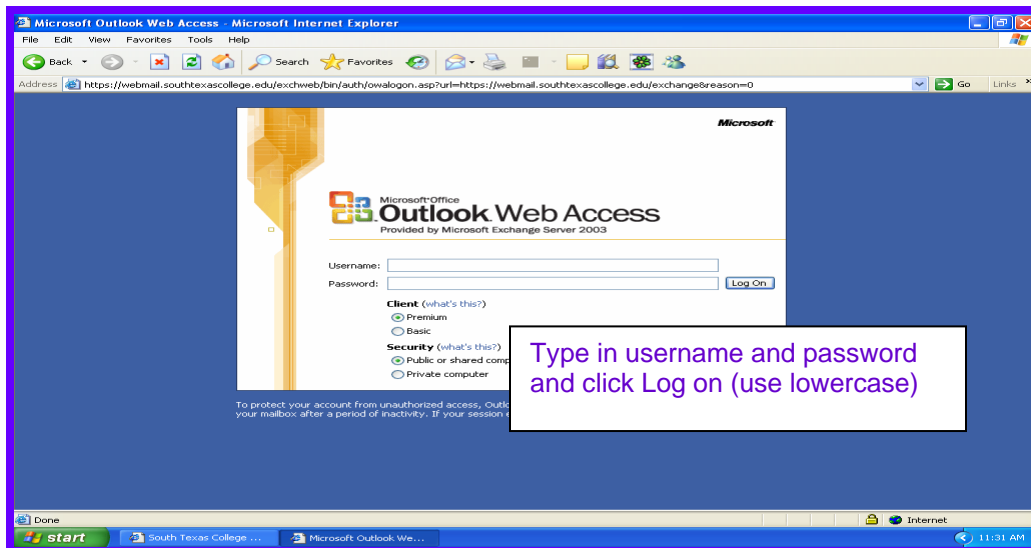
Microsoft Outlook Web Access - Microsoft Internet Explorer

File Edit View Favorites Tools Help

Back Search Favorites

Address https://webmail.southtexascollege.edu/exchweb/bin/auth/owalogon.asp?url=https://webmail.southtexascollege.edu/exchange&reason=0 Go Links

Microsoft

Microsoft Office Outlook Web Access
Provided by Microsoft Exchange Server 2003

Username:
Password: Log On

Client (what's this?)
Premium
Basic

Security (what's this?)
Public or shared comp
Private computer

To protect your account from unauthorized access, Outl your mailbox after a period of inactivity. If your session

Type in username and password and click Log on (use lowercase)

Done Internet

start South Texas College ... Microsoft Outlook We... 11:31 AM